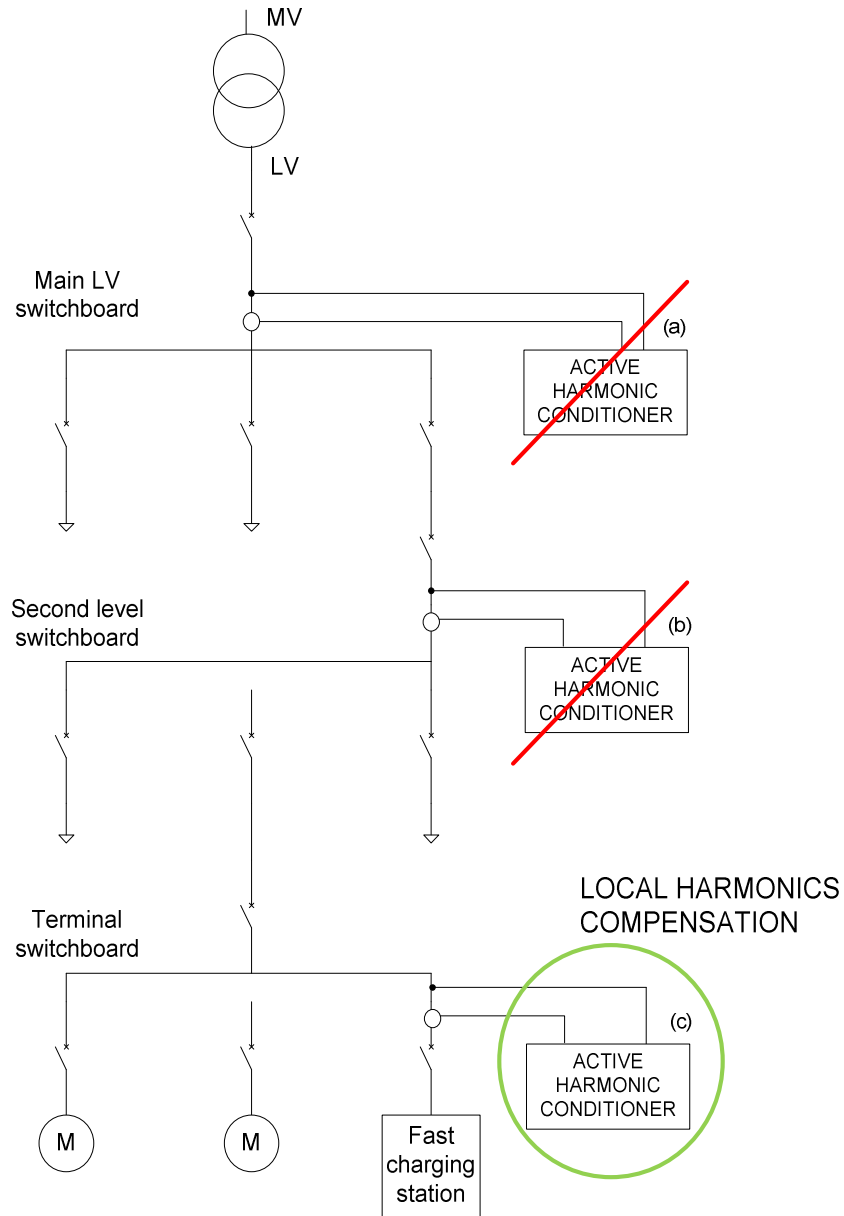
MV

LV

Main LV switchboard

(a)

ACTIVE HARMONIC CONDITIONER

Second level switchboard

(b)

ACTIVE HARMONIC CONDITIONER

LOCAL HARMONICS COMPENSATION

Terminal switchboard

(c)

ACTIVE HARMONIC CONDITIONER

M

M

Fast charging station